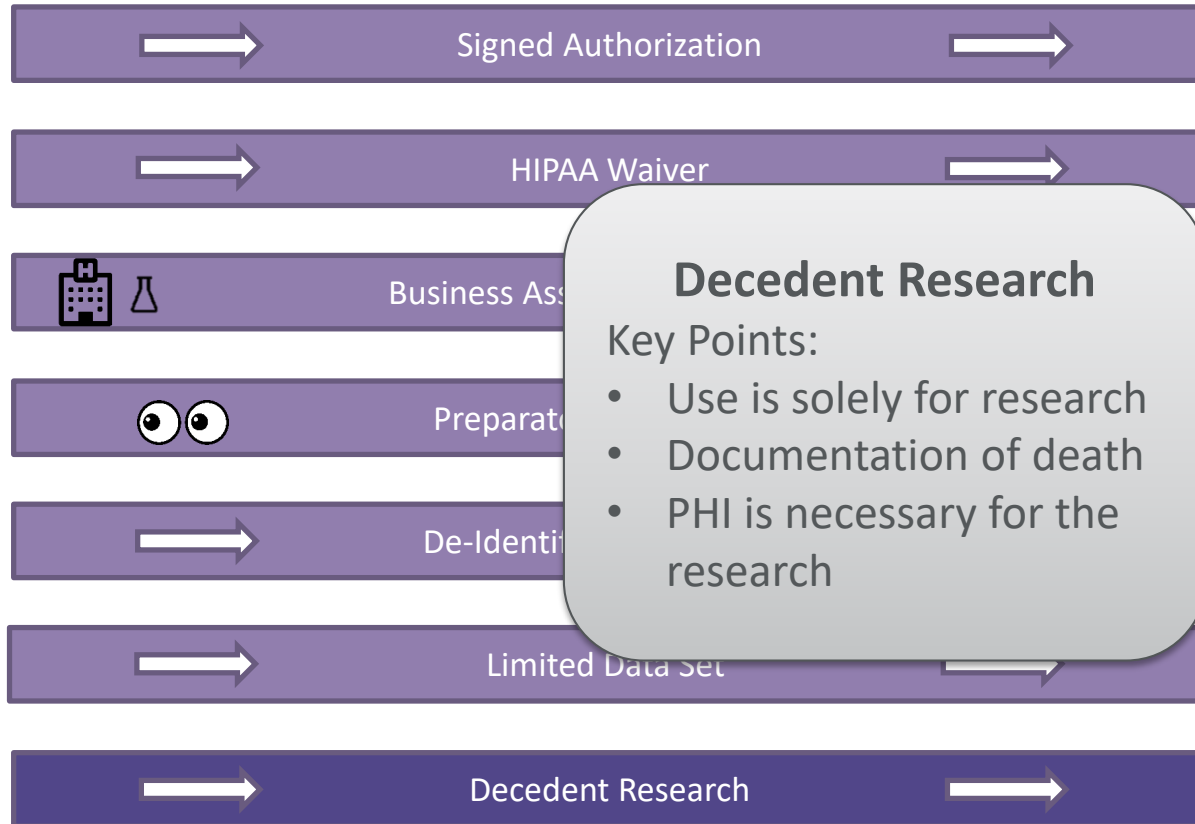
Signed Authorization

HIPAA Waiver

Business Ass

Preparat

De-Identi

Limited Data Set

Decedent Research

Decedent Research

Key Points:

- Use is solely for research
- Documentation of death
- PHI is necessary for the research